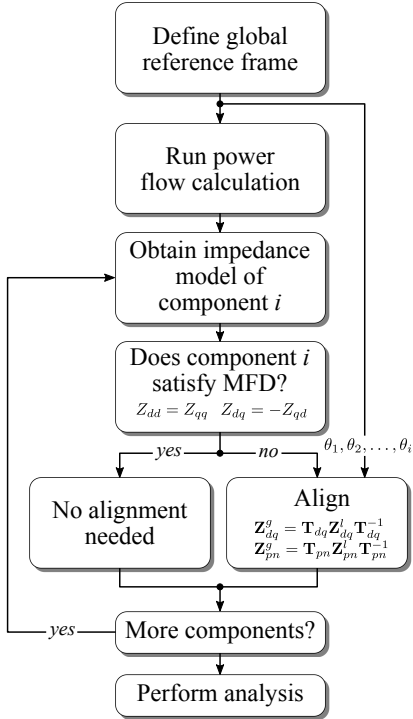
Define global reference frame

Run power flow calculation

Obtain impedance model of component *i*

Does component *i* satisfy MFD?
$Z_{dd} = Z_{qq} \quad Z_{dq} = -Z_{qd}$

$\theta_1, \theta_2, \ldots, \theta_i$

*yes*

*no*

No alignment needed

Align
$\mathbf{Z}^g_{dq} = \mathbf{T}_{dq}\mathbf{Z}^l_{dq}\mathbf{T}^{-1}_{dq}$
$\mathbf{Z}^g_{pn} = \mathbf{T}_{pn}\mathbf{Z}^l_{pn}\mathbf{T}^{-1}_{pn}$

*yes*

More components?

Perform analysis